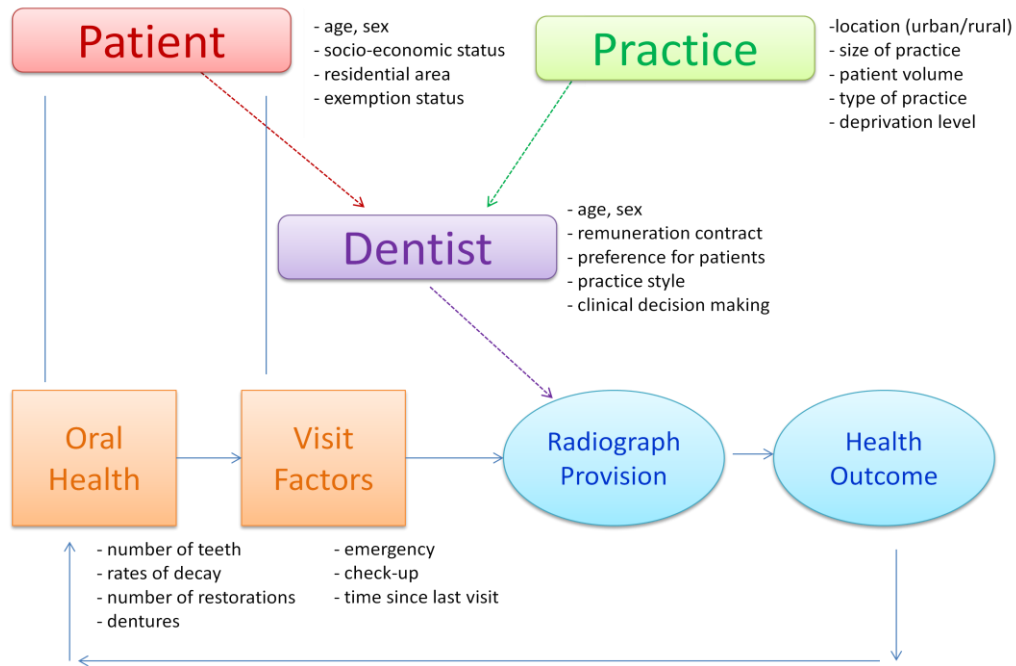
Patient

- age, sex
- socio-economic status
- residential area
- exemption status

Practice

-location (urban/rural)
- size of practice
- patient volume
- type of practice
- deprivation level

Dentist

- age, sex
- remuneration contract
- preference for patients
- practice style
- clinical decision making

Oral Health

Visit Factors

Radiograph Provision

Health Outcome

- number of teeth
- rates of decay
- number of restorations
- dentures

- emergency
- check-up
- time since last visit